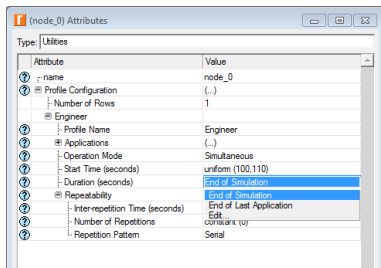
(node_0) Attributes

Type: Utilities

| Attribute | Value |
|---|---|
| name | node_0 |
| Profile Configuration | (...) |
| Number of Rows | 1 |
| Engineer | |
| Profile Name | Engineer |
| Applications | (...) |
| Operation Mode | Simultaneous |
| Start Time (seconds) | uniform (100,110) |
| Duration (seconds) | End of Simulation |
| Repeatability | End of Simulation |
| Inter-repetition Time (seconds) | End of Last Application |
| Number of Repetitions | constant (0) |
| Repetition Pattern | Serial |

Edit...